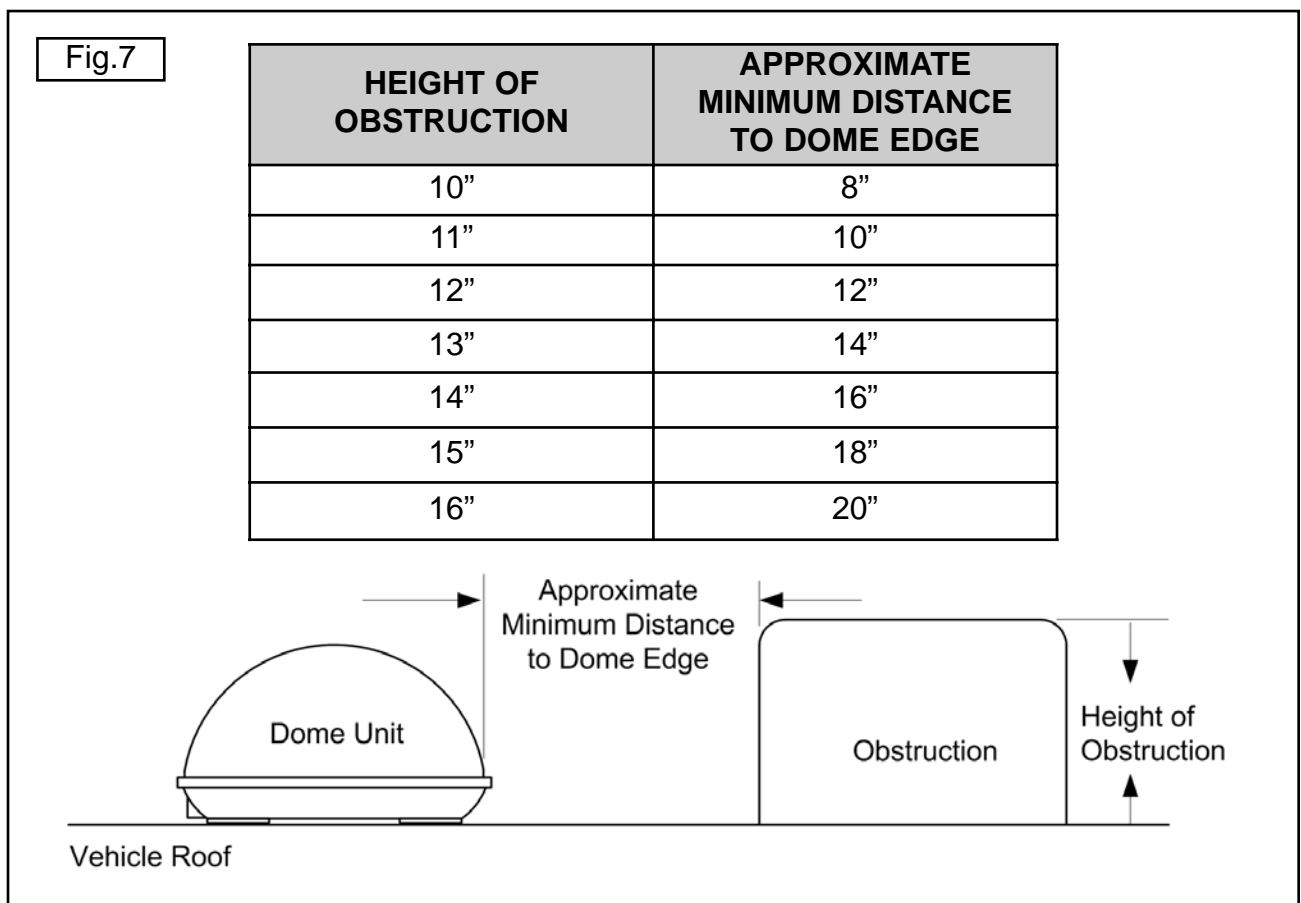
Fig.7

| HEIGHT OF OBSTRUCTION | APPROXIMATE MINIMUM DISTANCE TO DOME EDGE |
|---|---|
| 10” | 8” |
| 11” | 10” |
| 12” | 12” |
| 13” | 14” |
| 14” | 16” |
| 15” | 18” |
| 16” | 20” |

Approximate Minimum Distance to Dome Edge

Dome Unit

Obstruction

Height of Obstruction

Vehicle Roof